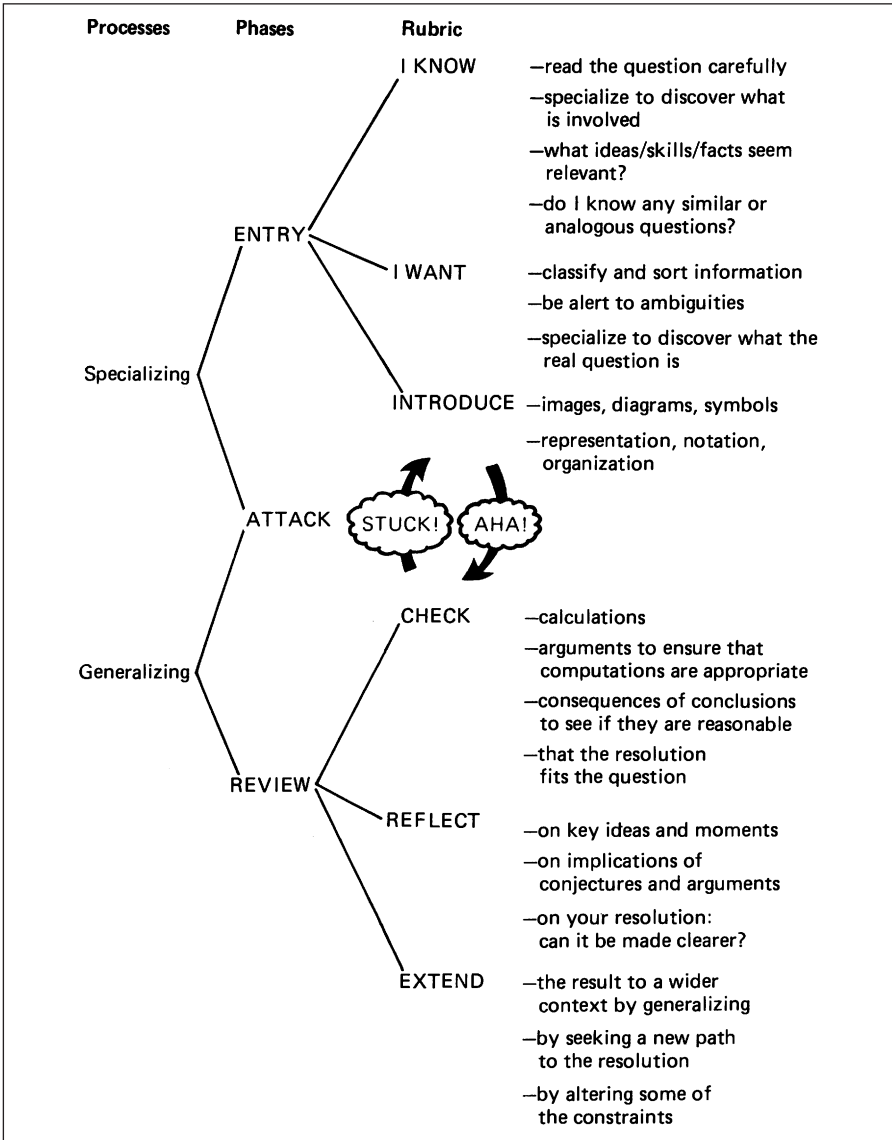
Processes Phases Rubric

I KNOW
—read the question carefully
—specialize to discover what is involved
—what ideas/skills/facts seem relevant?
—do I know any similar or analogous questions?

ENTRY

I WANT
—classify and sort information
—be alert to ambiguities
—specialize to discover what the real question is

Specializing

INTRODUCE
—images, diagrams, symbols
—representation, notation, organization

ATTACK STUCK! AHA!

CHECK
—calculations
—arguments to ensure that computations are appropriate
—consequences of conclusions to see if they are reasonable
—that the resolution fits the question

Generalizing

REVIEW

REFLECT
—on key ideas and moments
—on implications of conjectures and arguments
—on your resolution: can it be made clearer?

EXTEND
—the result to a wider context by generalizing
—by seeking a new path to the resolution
—by altering some of the constraints